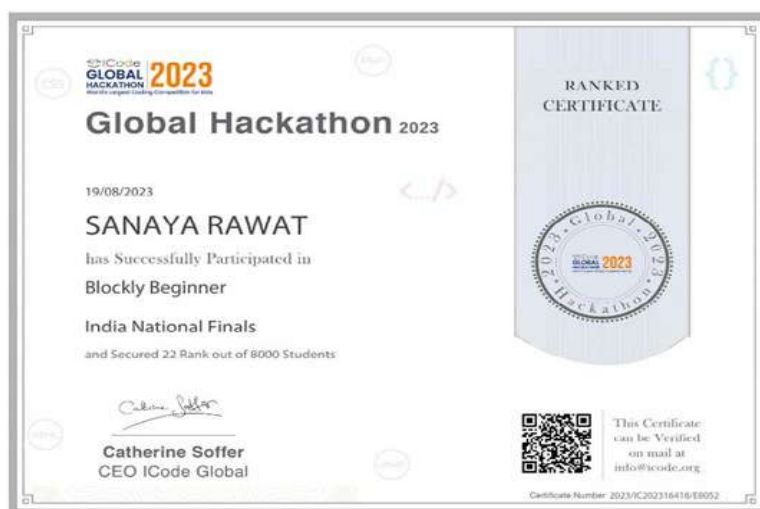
ICode GLOBAL HACKATHON 2023
World's Largest Coding Competition for Kids

Global Hackathon 2023

19/08/2023

SANAYA RAWAT

has Successfully Participated in

Blockly Beginner

India National Finals

and Secured 22 Rank out of 8000 Students

Catherine Soffer
CEO ICode Global

RANKED CERTIFICATE

Global 2023 Hackathon
GLOBAL HACKATHON 2023

This Certificate can be Verified on mail at info@icode.org

Certificate Number: 2023/IC202316416/E8052